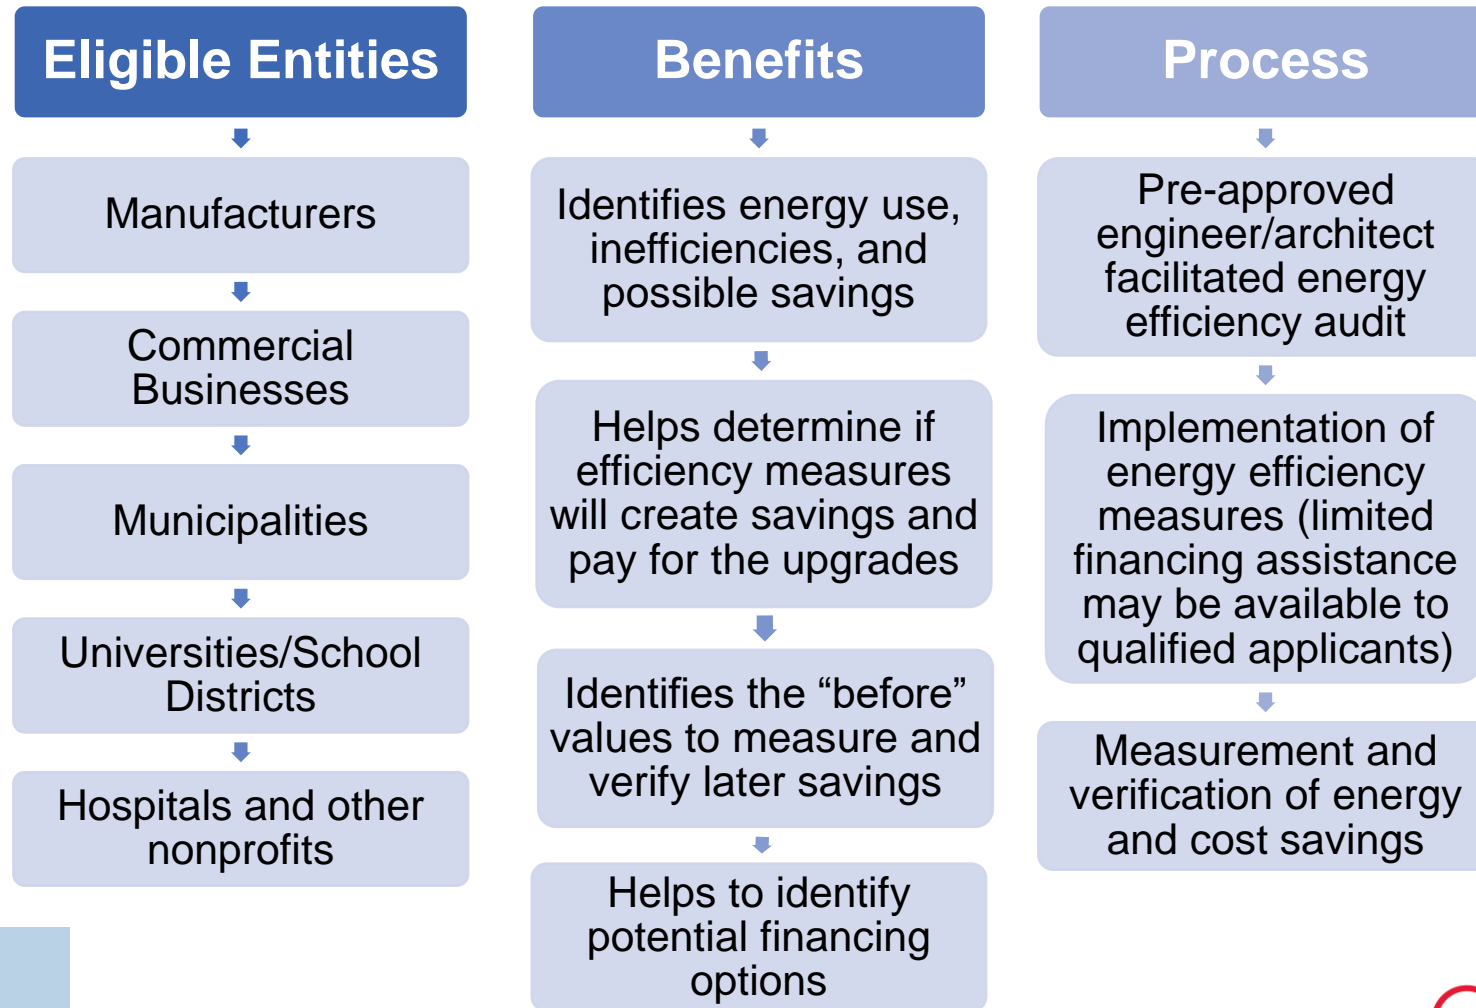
Eligible Entities

Manufacturers

Commercial Businesses

Municipalities

Universities/School Districts

Hospitals and other nonprofits

Benefits

Identifies energy use, inefficiencies, and possible savings

Helps determine if efficiency measures will create savings and pay for the upgrades

Identifies the “before” values to measure and verify later savings

Helps to identify potential financing options

Process

Pre-approved engineer/architect facilitated energy efficiency audit

Implementation of energy efficiency measures (limited financing assistance may be available to qualified applicants)

Measurement and verification of energy and cost savings